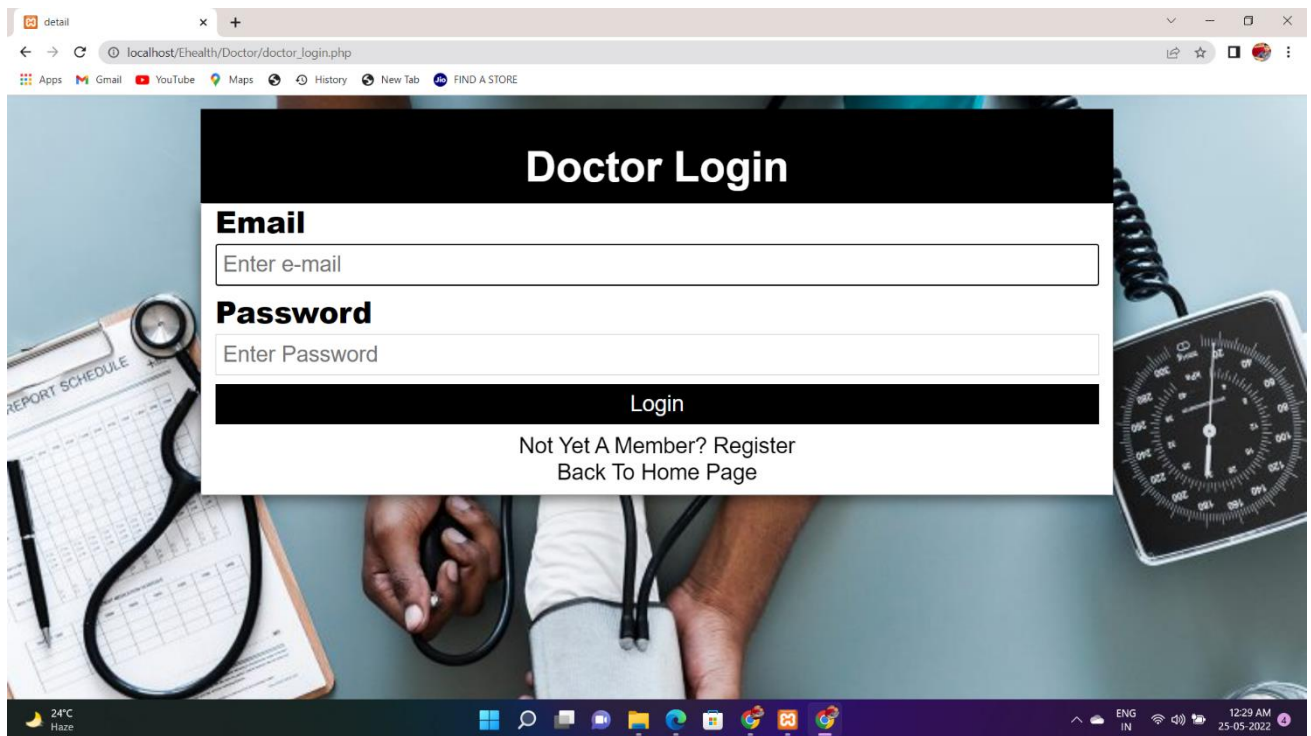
detail
localhost/Ehealth/Doctor/doctor_login.php
Apps Gmail YouTube Maps History New Tab FIND A STORE

REPORT SCHEDULE

Doctor Login

Email
Enter e-mail

Password
Enter Password

Login

Not Yet A Member? Register
Back To Home Page

24°C
Haze

ENG
IN
12:29 AM
25-05-2022
4